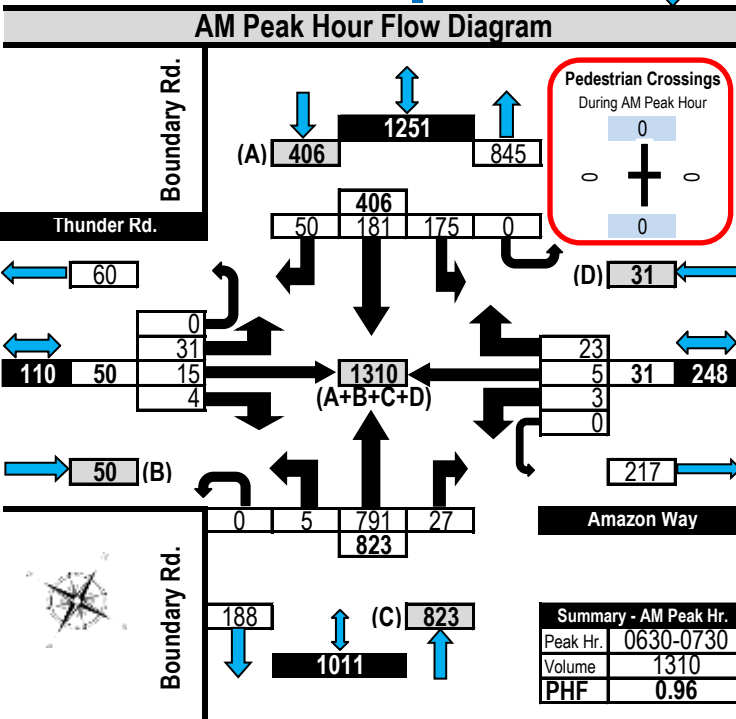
AM Peak Hour Flow Diagram

Boundary Rd.

1251

(A) 406

845

Pedestrian Crossings
During AM Peak Hour

0

0

0

0

Thunder Rd.

406

| 50 | 181 | 175 | 0 |
|---|---|---|---|

60

(D) 31

0
31
15
4

1310
(A+B+C+D)

23
5
3
0

110

50

31

248

50 (B)

217

Amazon Way

| 0 | 5 | 791 | 27 |
|---|---|---|---|

823

Boundary Rd.

188

1011

(C) 823

| Summary - AM Peak Hr. | |
|---|---|
| Peak Hr. | 0630-0730 |
| Volume | 1310 |
| PHF | 0.96 |